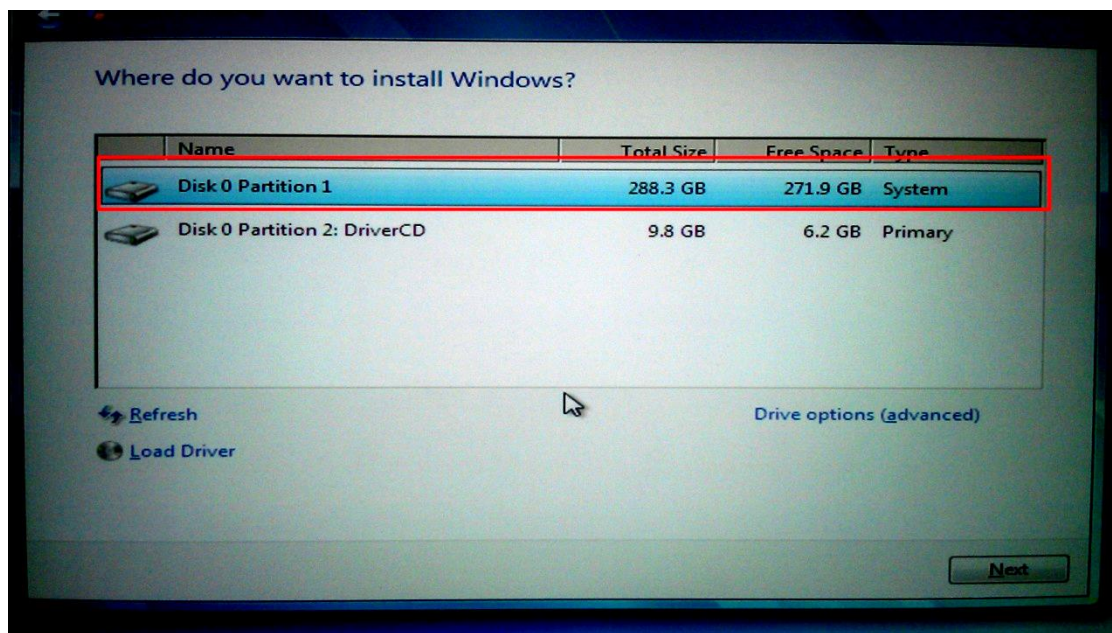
Where do you want to install Windows?

| Name | Total Size | Free Space | Type |
|---|---|---|---|
| Disk 0 Partition 1 | 288.3 GB | 271.9 GB | System |
| Disk 0 Partition 2: DriverCD | 9.8 GB | 6.2 GB | Primary |

Refresh

Drive options (advanced)

Load Driver

Next